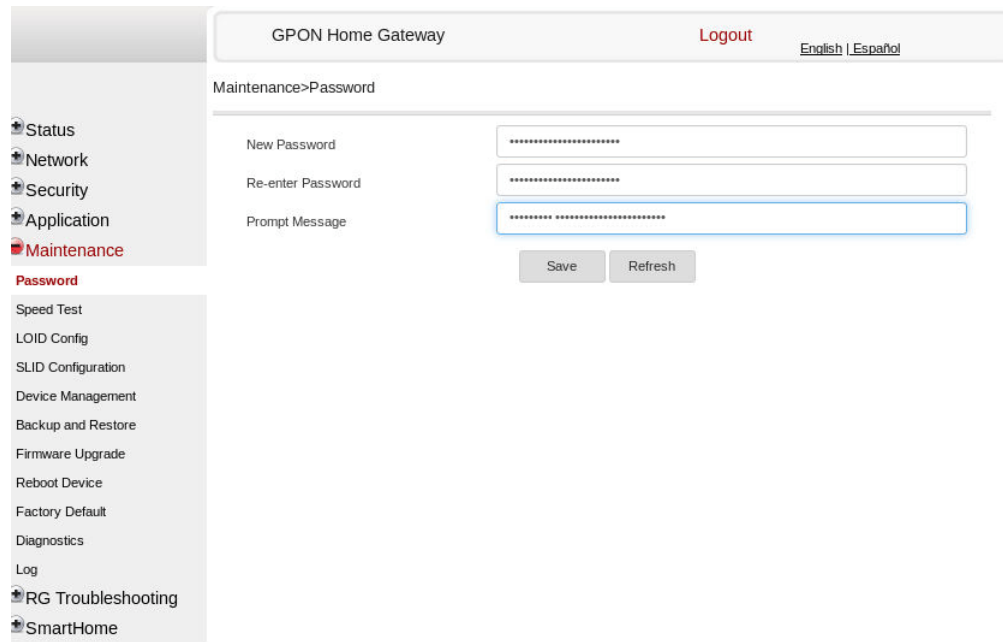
GPON Home Gateway

Logout

English | Español

Maintenance>Password

Status
Network
Security
Application
Maintenance
Password
Speed Test
LOID Config
SLID Configuration
Device Management
Backup and Restore
Firmware Upgrade
Reboot Device
Factory Default
Diagnostics
Log
RG Troubleshooting
SmartHome

New Password ••••••••••••••••••••••••

Re-enter Password ••••••••••••••••••••••••

Prompt Message •••••••••• ••••••••••••••••••••••••

Save Refresh